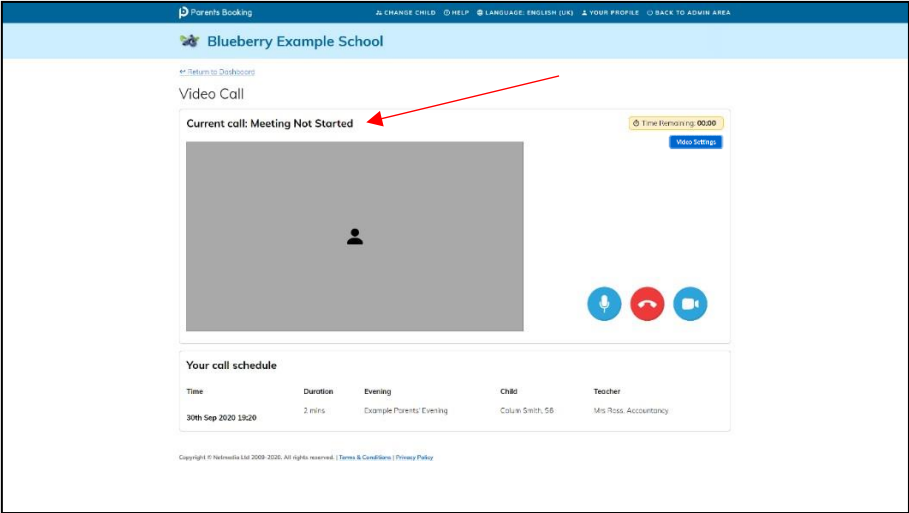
Parents Booking

CHANGE CHILD HELP LANGUAGE: ENGLISH (UK) YOUR PROFILE BACK TO ADMIN AREA

Blueberry Example School

← Return to Dashboard

Video Call

Current call: Meeting Not Started

Time Remaining: 00:00

Video Settings

Your call schedule

| Time | Duration | Evening | Child | Teacher |
|---|---|---|---|---|
| 30th Sep 2020 19:20 | 2 mins | Example Parents' Evening | Colum Smith, S6 | Mrs Ross, Accountancy |

Copyright © Netmedia Ltd 2009-2020. All rights reserved. | Terms & Conditions | Privacy Policy